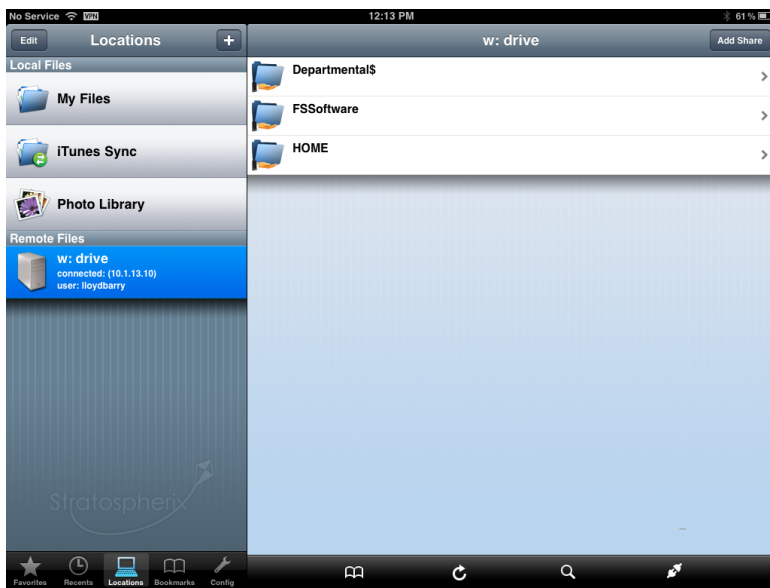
No Service VPN
12:13 PM
61 %

Edit
Locations
+
w: drive
Add Share

Local Files
My Files
iTunes Sync
Photo Library
Remote Files
w: drive
connected: (10.1.13.10)
user: lloydbarry

Departmental$
FSSoftware
HOME

Stratospherix

Favorites
Recents
Locations
Bookmarks
Config